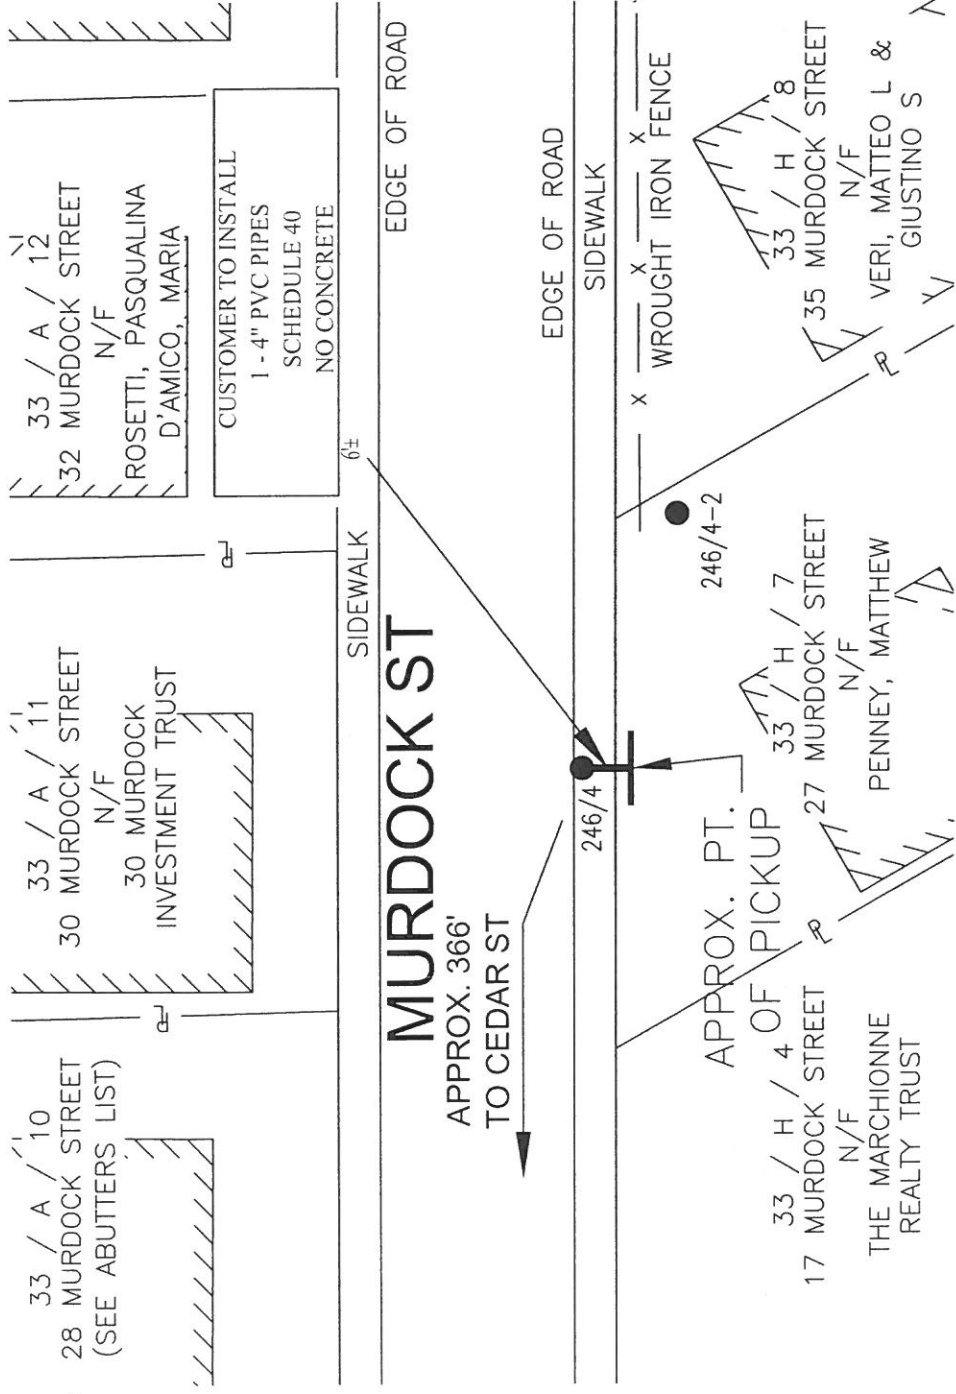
33 / A / 10
28 MURDOCK STREET
(SEE ABUTTERS LIST)

33 / A / 11
30 MURDOCK STREET
N/F
30 MURDOCK
INVESTMENT TRUST

33 / A / 12
32 MURDOCK STREET
N/F
ROSETTI, PASQUALINA
D'AMICO, MARIA

CUSTOMER TO INSTALL
1 - 4" PVC PIPES
SCHEDULE 40
NO CONCRETE

EDGE OF ROAD

SIDEWALK

6'±

MURDOCK ST

APPROX. 366'
TO CEDAR ST

246/4

EDGE OF ROAD

SIDEWALK

WROUGHT IRON FENCE

246/4-2

APPROX. PT.
OF PICKUP

33 / H / 4
17 MURDOCK STREET
N/F
THE MARCHIONNE
REALTY TRUST

33 / H / 7
27 MURDOCK STREET
N/F
PENNEY, MATTHEW

33 / H / 8
35 MURDOCK STREET
N/F
VERI, MATTEO L &
GIUSTINO S